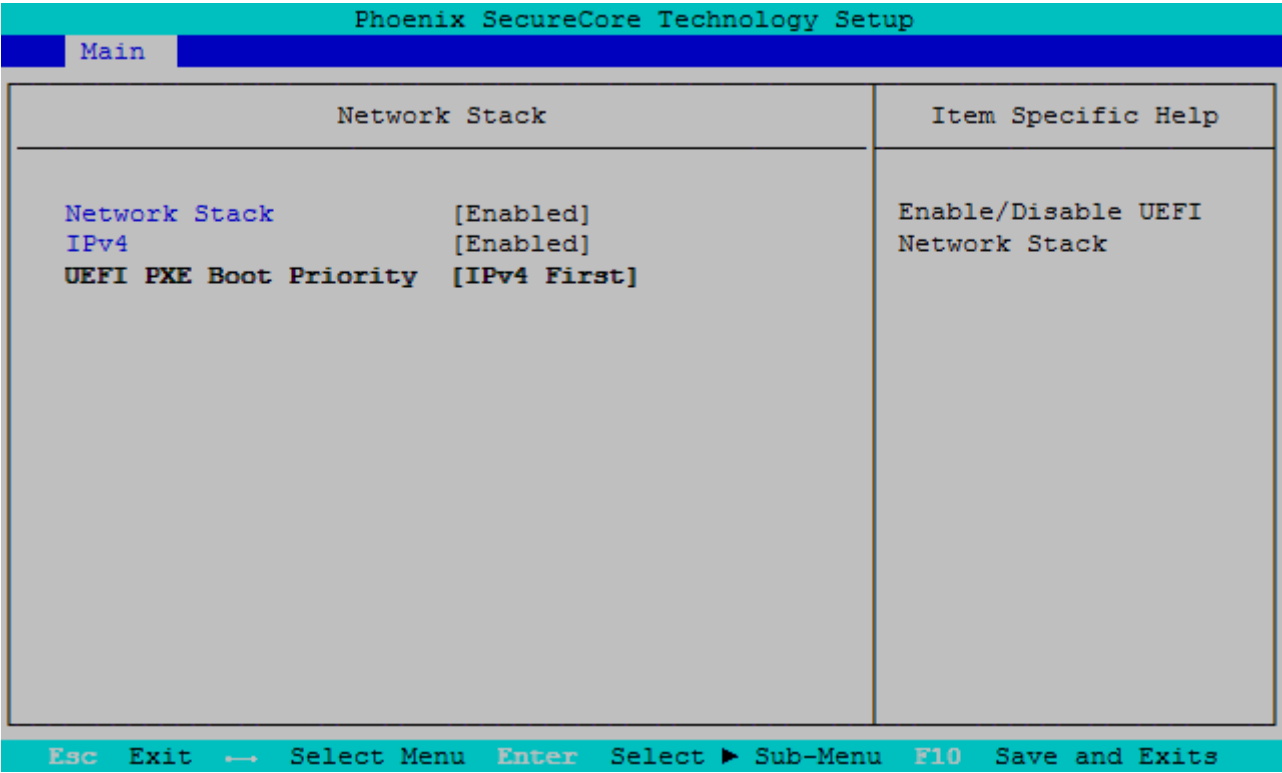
Phoenix SecureCore Technology Setup

Main

Network Stack

Item Specific Help

Network Stack [Enabled]
IPv4 [Enabled]
UEFI PXE Boot Priority [IPv4 First]

Enable/Disable UEFI Network Stack

Esc Exit ←→ Select Menu Enter Select ► Sub-Menu F10 Save and Exits